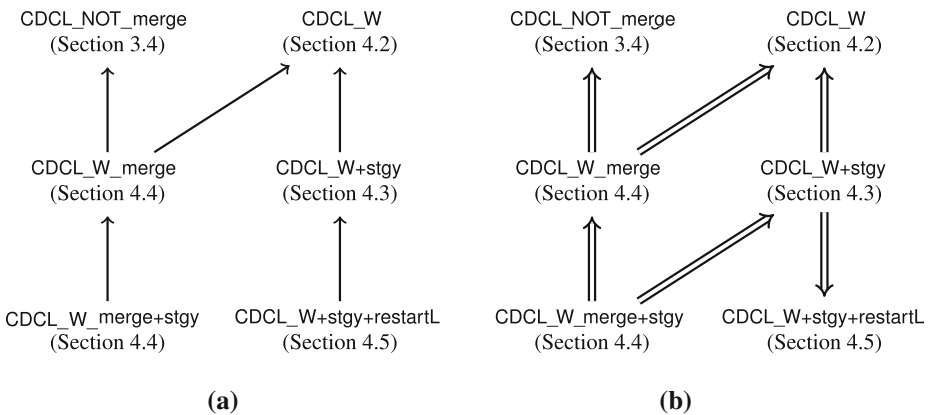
CDCL_NOT_merge
(Section 3.4)

CDCL_W
(Section 4.2)

CDCL_W_merge
(Section 4.4)

CDCL_W+stgy
(Section 4.3)

CDCL_W_merge+stgy
(Section 4.4)

CDCL_W+stgy+restartL
(Section 4.5)

(a)

CDCL_NOT_merge
(Section 3.4)

CDCL_W
(Section 4.2)

CDCL_W_merge
(Section 4.4)

CDCL_W+stgy
(Section 4.3)

CDCL_W_merge+stgy
(Section 4.4)

CDCL_W+stgy+restartL
(Section 4.5)

(b)